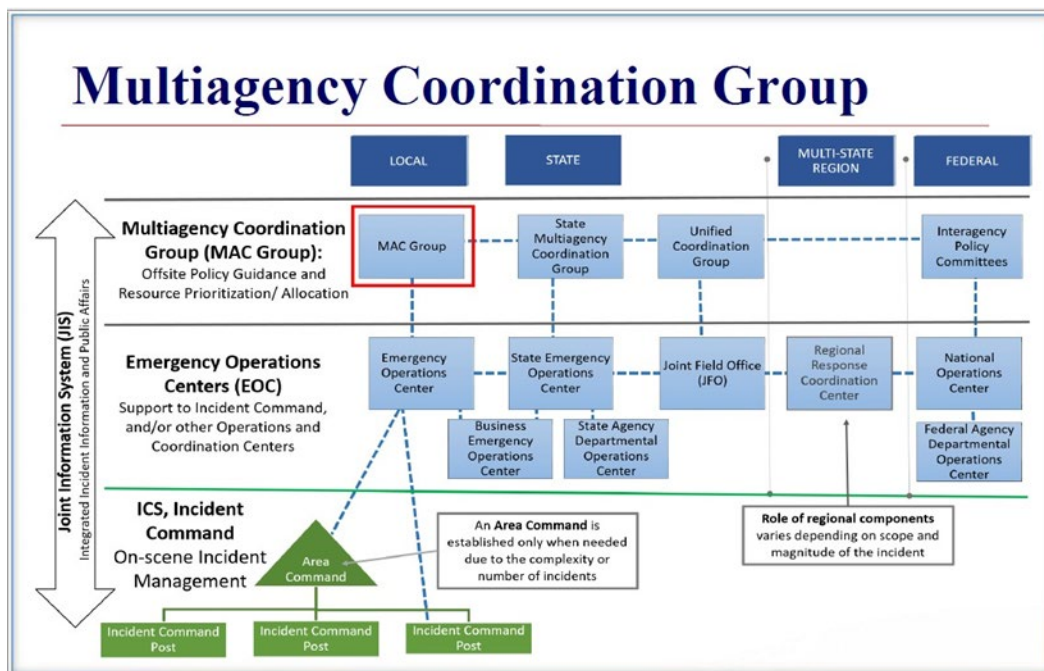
Multiagency Coordination Group

LOCAL

STATE

MULTI-STATE REGION

FEDERAL

Joint Information System (JIS)
Integrated Incident Information and Public Affairs

Multiagency Coordination Group (MAC Group):
Offsite Policy Guidance and Resource Prioritization/ Allocation

MAC Group

State Multiagency Coordination Group

Unified Coordination Group

Interagency Policy Committees

Emergency Operations Centers (EOC)
Support to Incident Command, and/or other Operations and Coordination Centers

Emergency Operations Center

State Emergency Operations Center

Joint Field Office (JFO)

Regional Response Coordination Center

National Operations Center

Business Emergency Operations Center

State Agency Departmental Operations Center

Federal Agency Departmental Operations Center

ICS, Incident Command
On-scene Incident Management

Area Command

An **Area Command** is established only when needed due to the complexity or number of incidents

**Role of regional components** varies depending on scope and magnitude of the incident

Incident Command Post

Incident Command Post

Incident Command Post